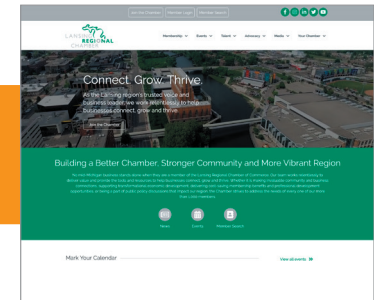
Join the Chamber | Member Login | Member Search

LANSING REGIONAL CHAMBER

Membership | Events | Talent | Advocacy | Media | Your Chamber

Connect. Grow. Thrive.

As the Lansing region's trusted voice and business leader, we work relentlessly to help businesses connect, grow and thrive.

Join the Chamber

Building a Better Chamber, Stronger Community and More Vibrant Region

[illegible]

News | Events | Member Search

Mark Your Calendar

View all events »